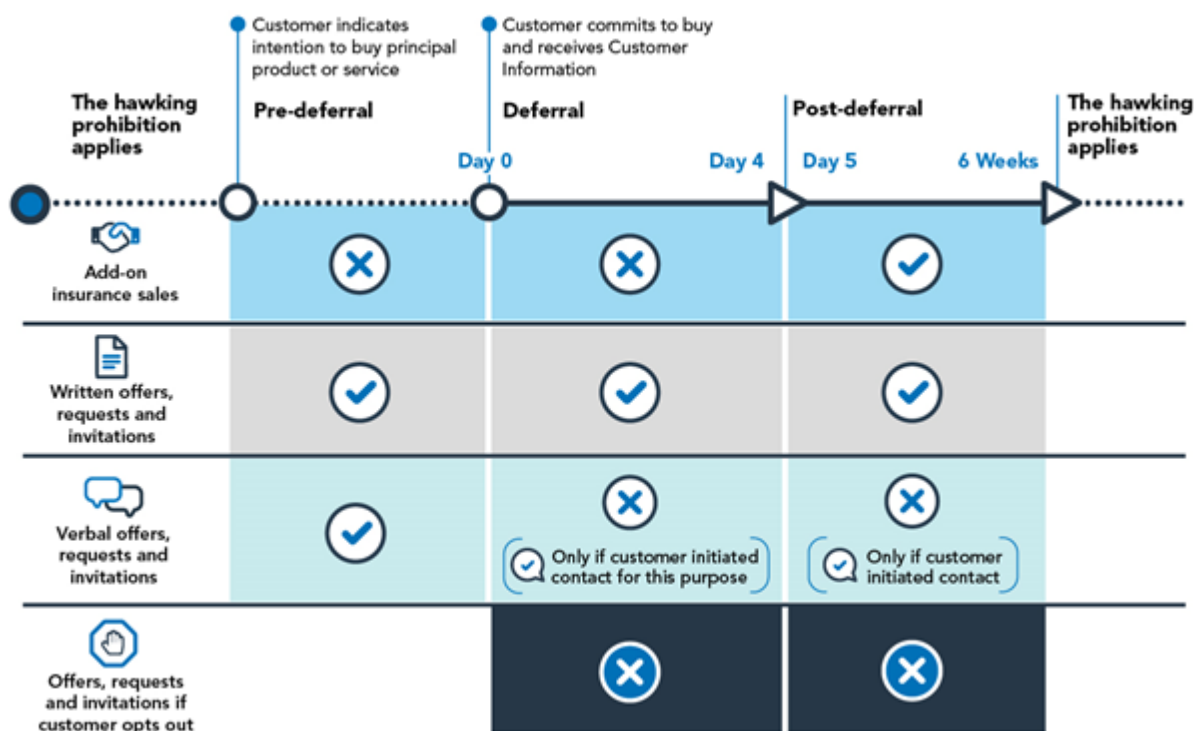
Customer indicates intention to buy principal product or service

Customer commits to buy and receives Customer Information

The hawking prohibition applies

Pre-deferral

Deferral

Post-deferral

The hawking prohibition applies

Day 0

Day 4

Day 5

6 Weeks

Add-on insurance sales

Written offers, requests and invitations

Verbal offers, requests and invitations

Only if customer initiated contact for this purpose

Only if customer initiated contact

Offers, requests and invitations if customer opts out